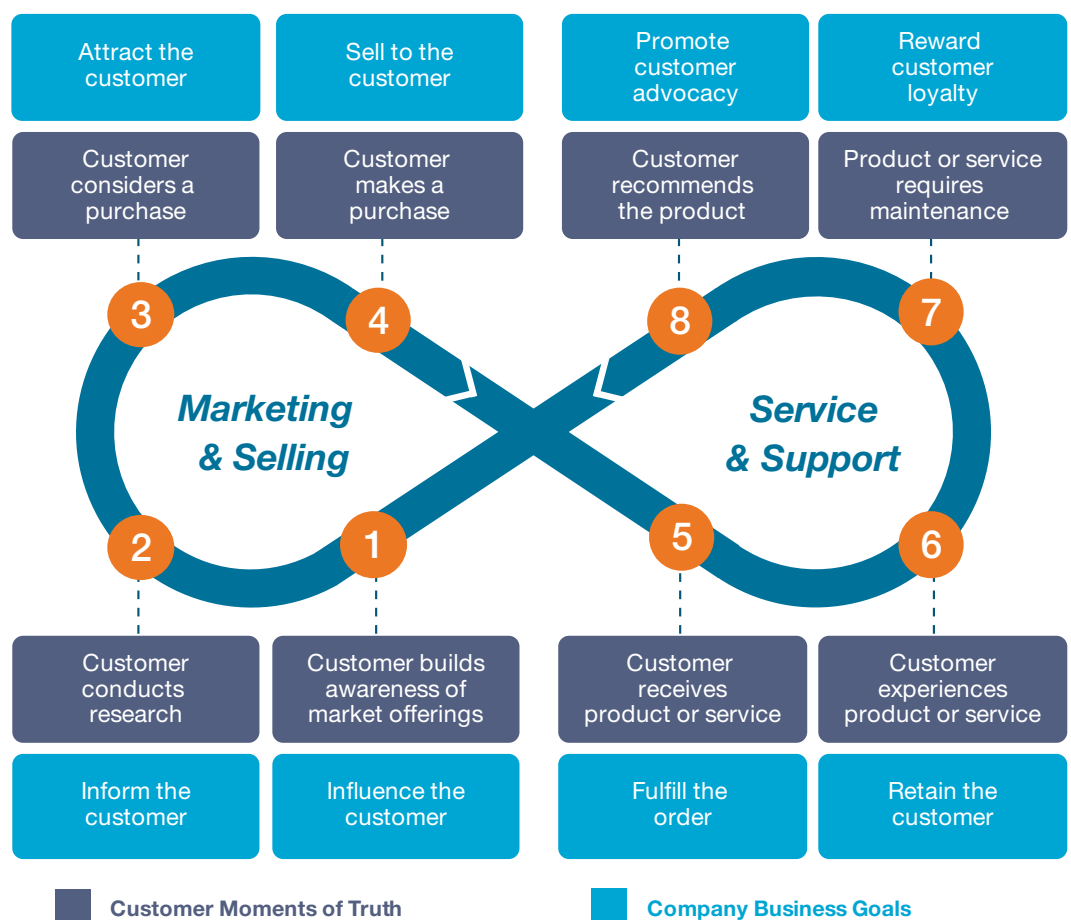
Attract the customer

Sell to the customer

Promote customer advocacy

Reward customer loyalty

Customer considers a purchase

Customer makes a purchase

Customer recommends the product

Product or service requires maintenance

3

4

8

7

Marketing & Selling

Service & Support

2

1

5

6

Customer conducts research

Customer builds awareness of market offerings

Customer receives product or service

Customer experiences product or service

Inform the customer

Influence the customer

Fulfill the order

Retain the customer

Customer Moments of Truth

Company Business Goals